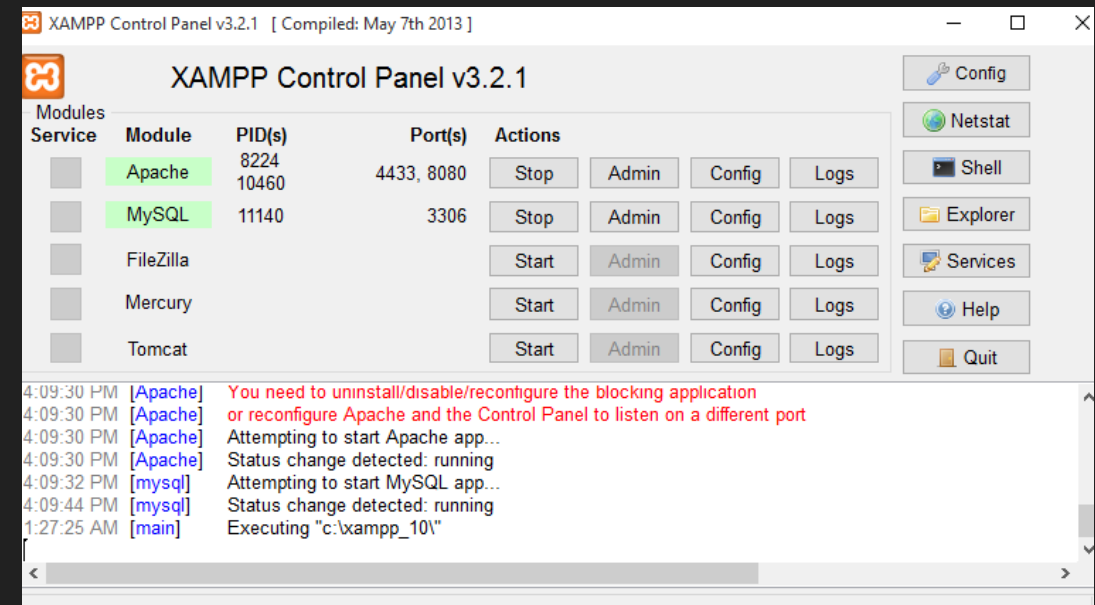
XAMPP Control Panel v3.2.1 [ Compiled: May 7th 2013 ]

XAMPP Control Panel v3.2.1

Config
Netstat
Shell
Explorer
Services
Help
Quit

Modules

| Service | Module | PID(s) | Port(s) | Actions | | | |
|---|---|---|---|---|---|---|---|
| | Apache | 8224 10460 | 4433, 8080 | Stop | Admin | Config | Logs |
| | MySQL | 11140 | 3306 | Stop | Admin | Config | Logs |
| | FileZilla | | | Start | Admin | Config | Logs |
| | Mercury | | | Start | Admin | Config | Logs |
| | Tomcat | | | Start | Admin | Config | Logs |

4:09:30 PM [Apache] You need to uninstall/disable/reconfigure the blocking application
4:09:30 PM [Apache] or reconfigure Apache and the Control Panel to listen on a different port
4:09:30 PM [Apache] Attempting to start Apache app...
4:09:30 PM [Apache] Status change detected: running
4:09:32 PM [mysql] Attempting to start MySQL app...
4:09:44 PM [mysql] Status change detected: running
1:27:25 AM [main] Executing "c:\xampp_10\"